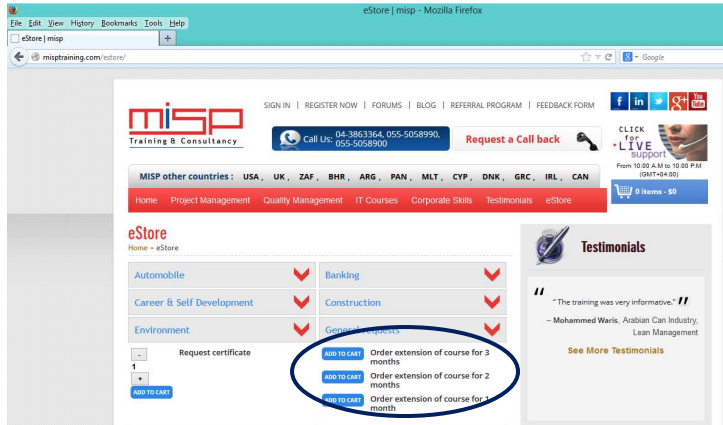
eStore | misp - Mozilla Firefox

File Edit View History Bookmarks Tools Help

eStore | misp

misptraining.com/estore/

Google

misp
Training & Consultancy

SIGN IN | REGISTER NOW | FORUMS | BLOG | REFERRAL PROGRAM | FEEDBACK FORM

f in You Tube

Call Us: 04-3863364, 055-5058990, 055-5058900

Request a Call back

CLICK for LIVE support
From 10:00 A.M to 10:00 P.M (GMT+04:00)

MISP other countries : USA , UK , ZAF , BHR , ARG , PAN , MLT , CYP , DNK , GRC , IRL , CAN

0 items - $0

Home Project Management Quality Management IT Courses Corporate Skills Testimonials eStore

eStore
Home » eStore

| Automobile | Banking |
|---|---|
| Career & Self Development | Construction |
| Environment | General requests |

-
1
+
ADD TO CART

Request certificate

ADD TO CART Order extension of course for 3 months
ADD TO CART Order extension of course for 2 months
ADD TO CART Order extension of course for 1 month

Testimonials

" The training was very informative."
-- Mohammed Waris, Arabian Can Industry, Lean Management

See More Testimonials